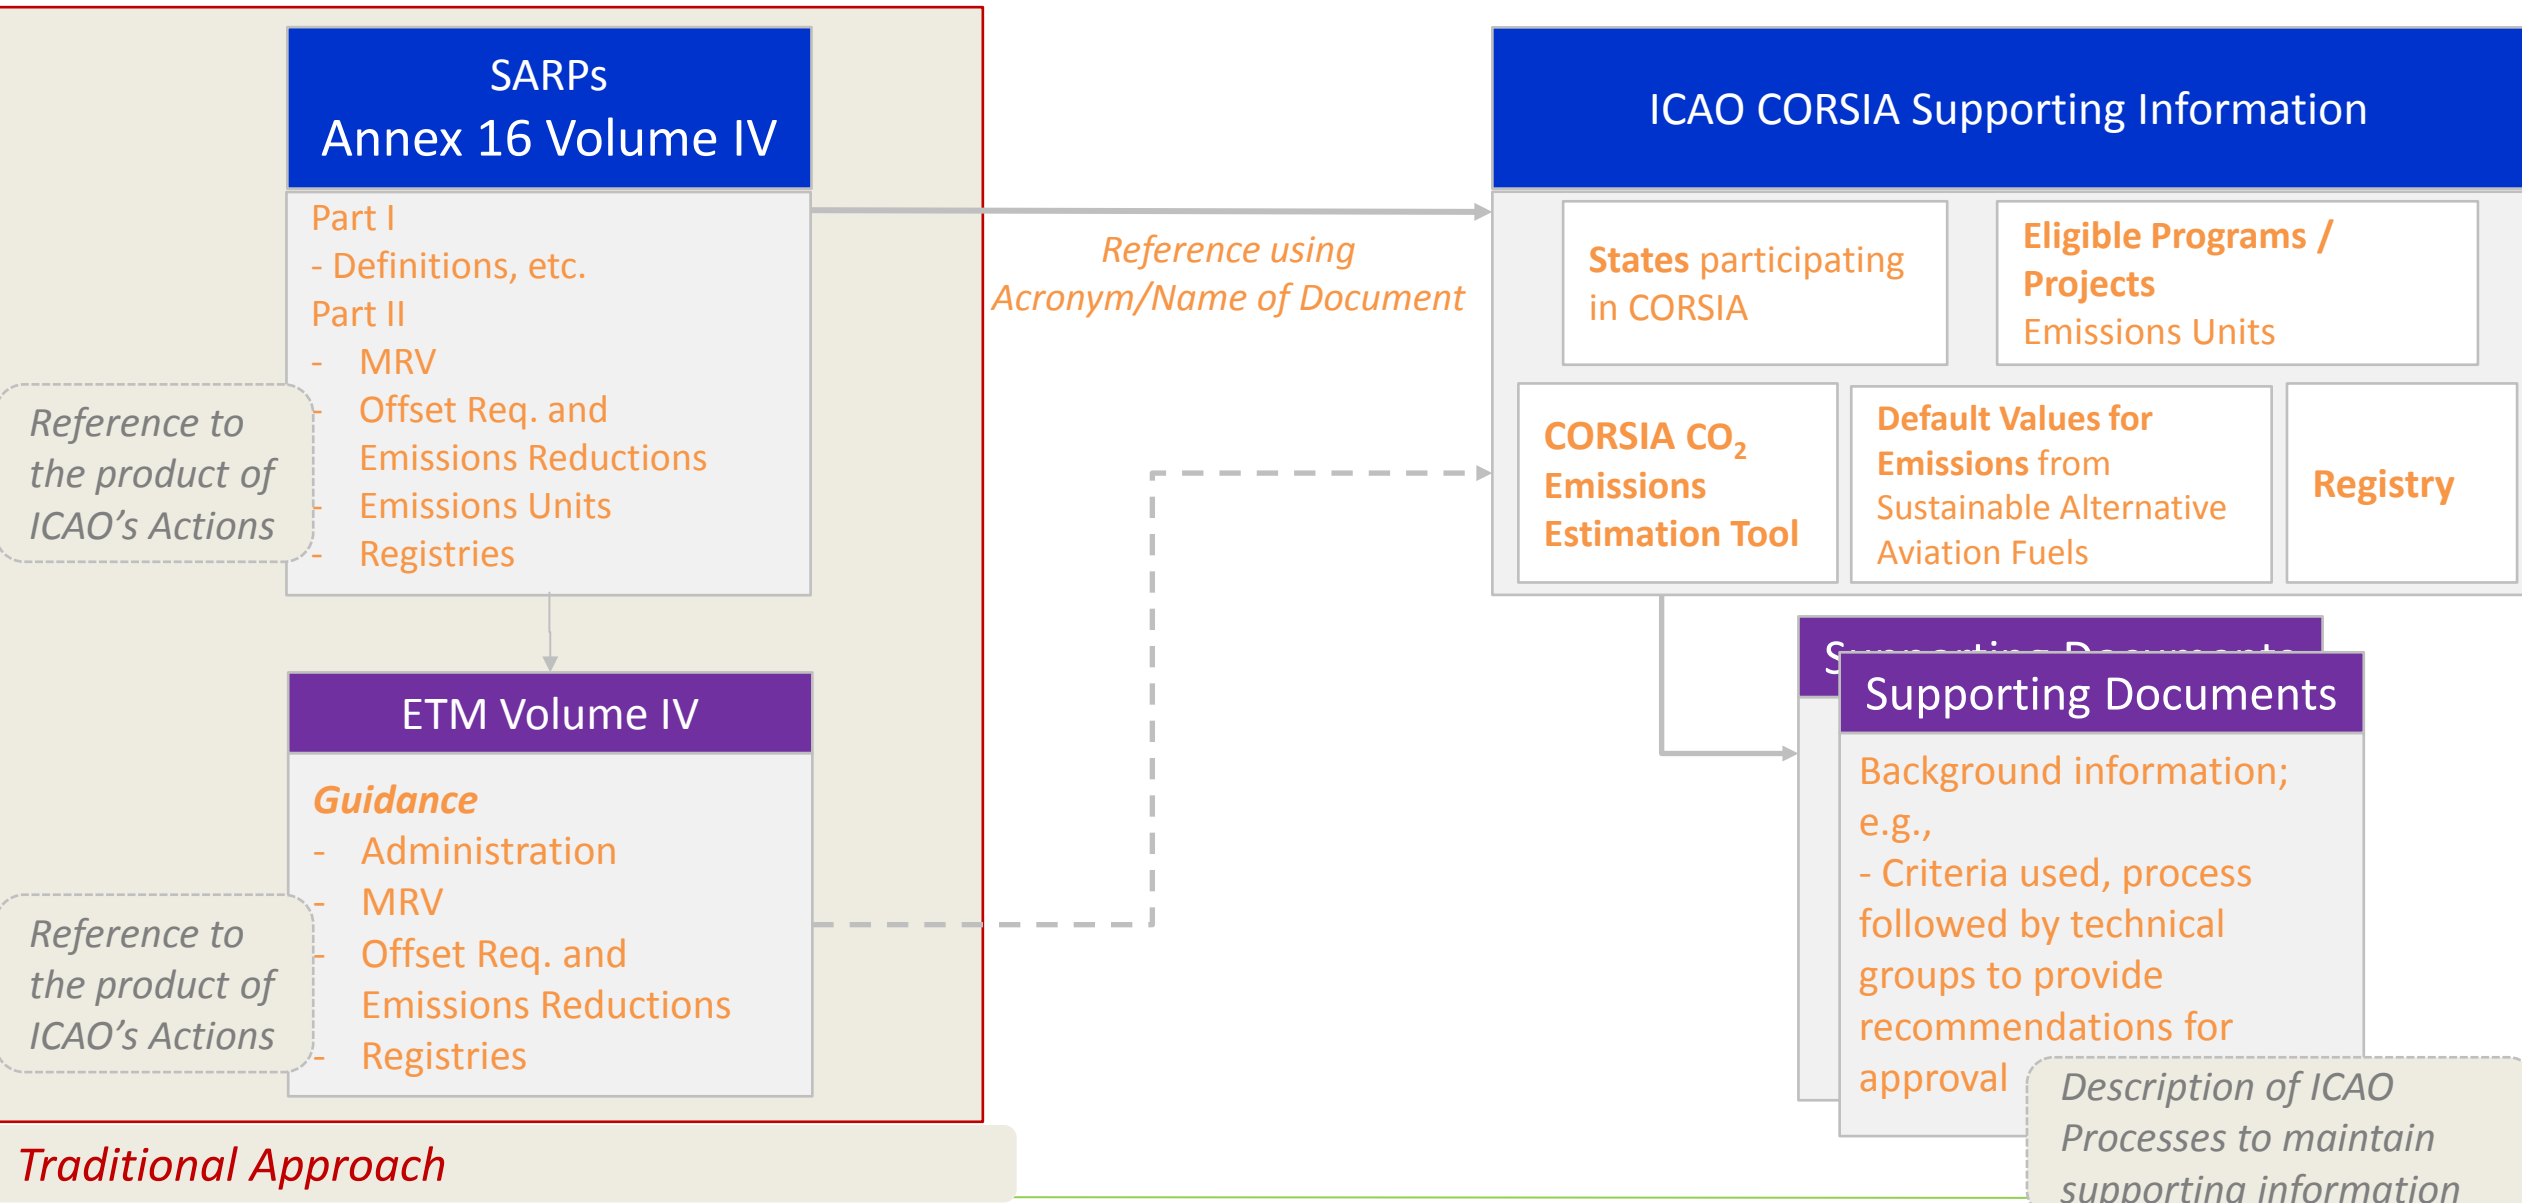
SARPs
Annex 16 Volume IV

Part I
- Definitions, etc.
Part II
- MRV
- Offset Req. and Emissions Reductions
- Emissions Units
- Registries

Reference to the product of ICAO's Actions

ETM Volume IV

Guidance
- Administration
- MRV
- Offset Req. and Emissions Reductions
- Registries

Reference to the product of ICAO's Actions

Traditional Approach

Reference using Acronym/Name of Document

ICAO CORSIA Supporting Information

States participating in CORSIA

Eligible Programs / Projects
Emissions Units

CORSIA $CO_2$ Emissions Estimation Tool

Default Values for Emissions from Sustainable Alternative Aviation Fuels

Registry

Supporting Documents

Supporting Documents

Background information; e.g.,
- Criteria used, process followed by technical groups to provide recommendations for approval

Description of ICAO Processes to maintain supporting information